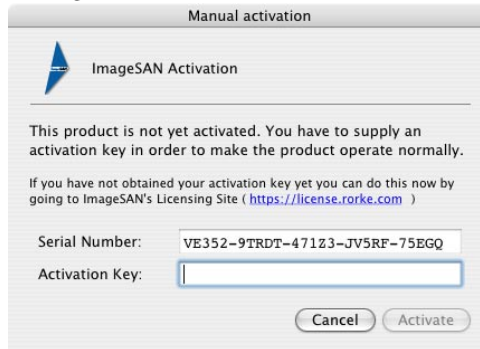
Manual activation

ImageSAN Activation

This product is not yet activated. You have to supply an activation key in order to make the product operate normally.

If you have not obtained your activation key yet you can do this now by going to ImageSAN's Licensing Site ( https://license.rorke.com )

Serial Number: VE352-9TRDT-471Z3-JV5RF-75EGQ

Activation Key:

Cancel Activate